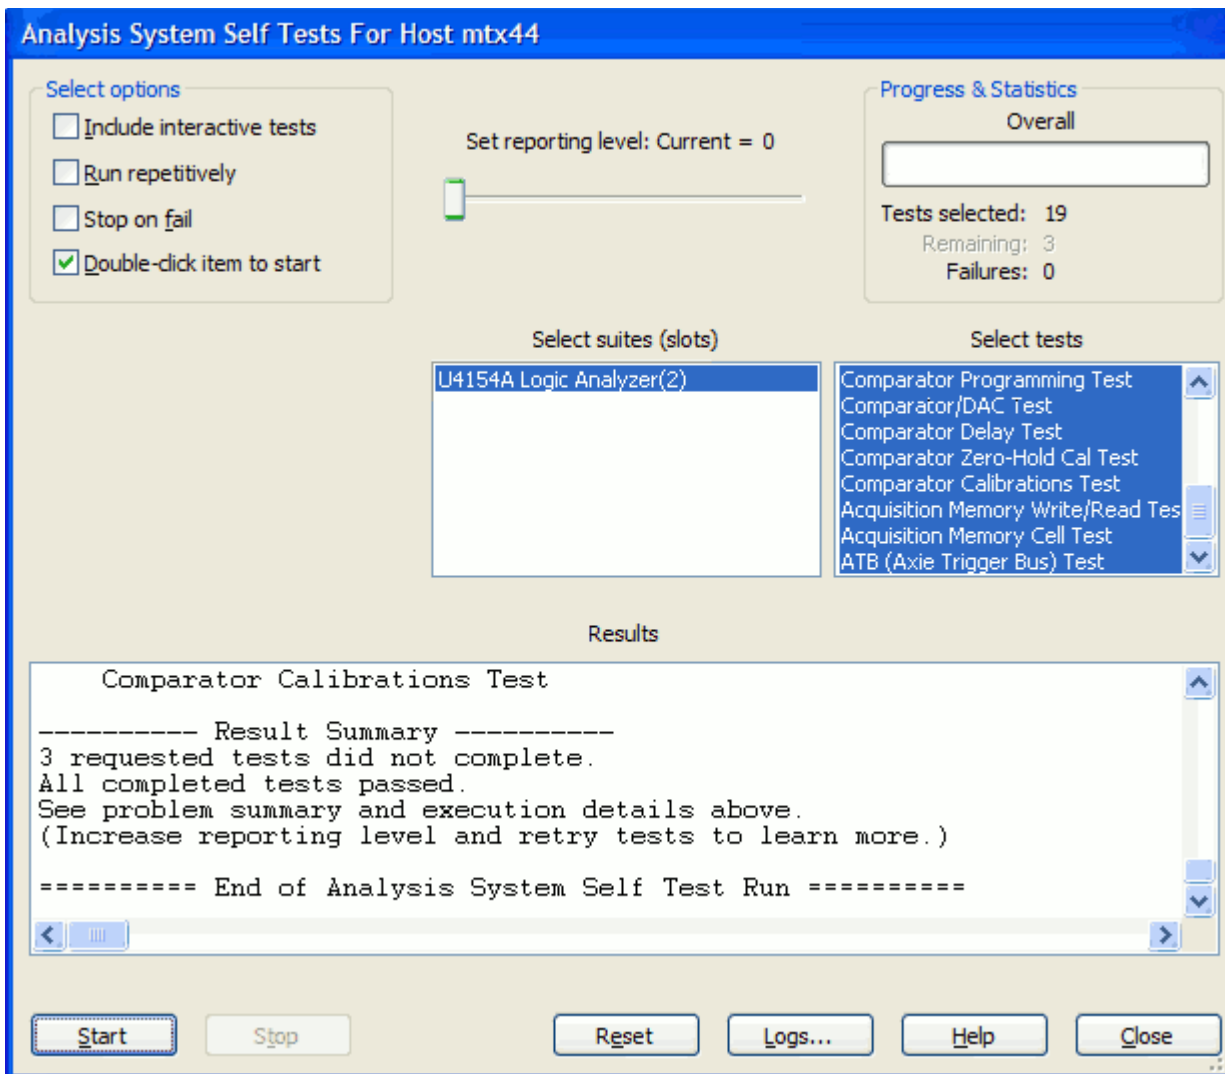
Analysis System Self Tests For Host mtx44

Select options

Include interactive tests

Run repetitively

Stop on fail

Double-click item to start

Set reporting level: Current = 0

Progress & Statistics

Overall

Tests selected: 19

Remaining: 3

Failures: 0

Select suites (slots)

U4154A Logic Analyzer(2)

Select tests

Comparator Programming Test
Comparator/DAC Test
Comparator Delay Test
Comparator Zero-Hold Cal Test
Comparator Calibrations Test
Acquisition Memory Write/Read Tes
Acquisition Memory Cell Test
ATB (Axie Trigger Bus) Test

Results

Comparator Calibrations Test

---------- Result Summary ----------
3 requested tests did not complete.
All completed tests passed.
See problem summary and execution details above.
(Increase reporting level and retry tests to learn more.)

========== End of Analysis System Self Test Run ==========

Start Stop Reset Logs... Help Close